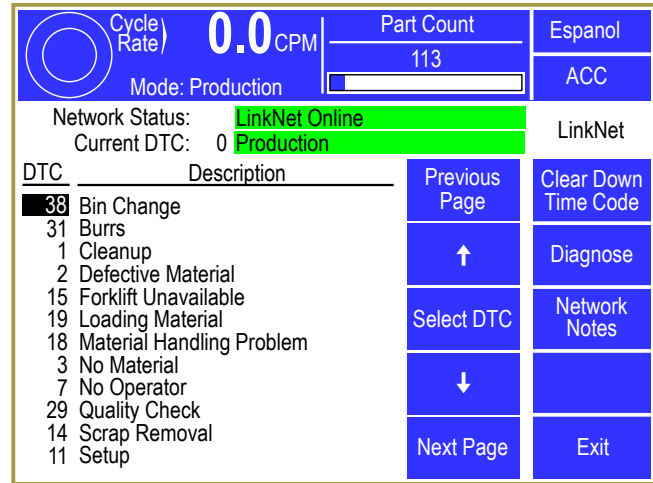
Cycle Rate 0.0 CPM

Mode: Production

Part Count

113

Espanol

ACC

Network Status: LinkNet Online

Current DTC: 0 Production

LinkNet

| DTC | Description |
|---|---|
| 38 | Bin Change |
| 31 | Burrs |
| 1 | Cleanup |
| 2 | Defective Material |
| 15 | Forklift Unavailable |
| 19 | Loading Material |
| 18 | Material Handling Problem |
| 3 | No Material |
| 7 | No Operator |
| 29 | Quality Check |
| 14 | Scrap Removal |
| 11 | Setup |

Previous Page

↑

Select DTC

↓

Next Page

Clear Down Time Code

Diagnose

Network Notes

Exit